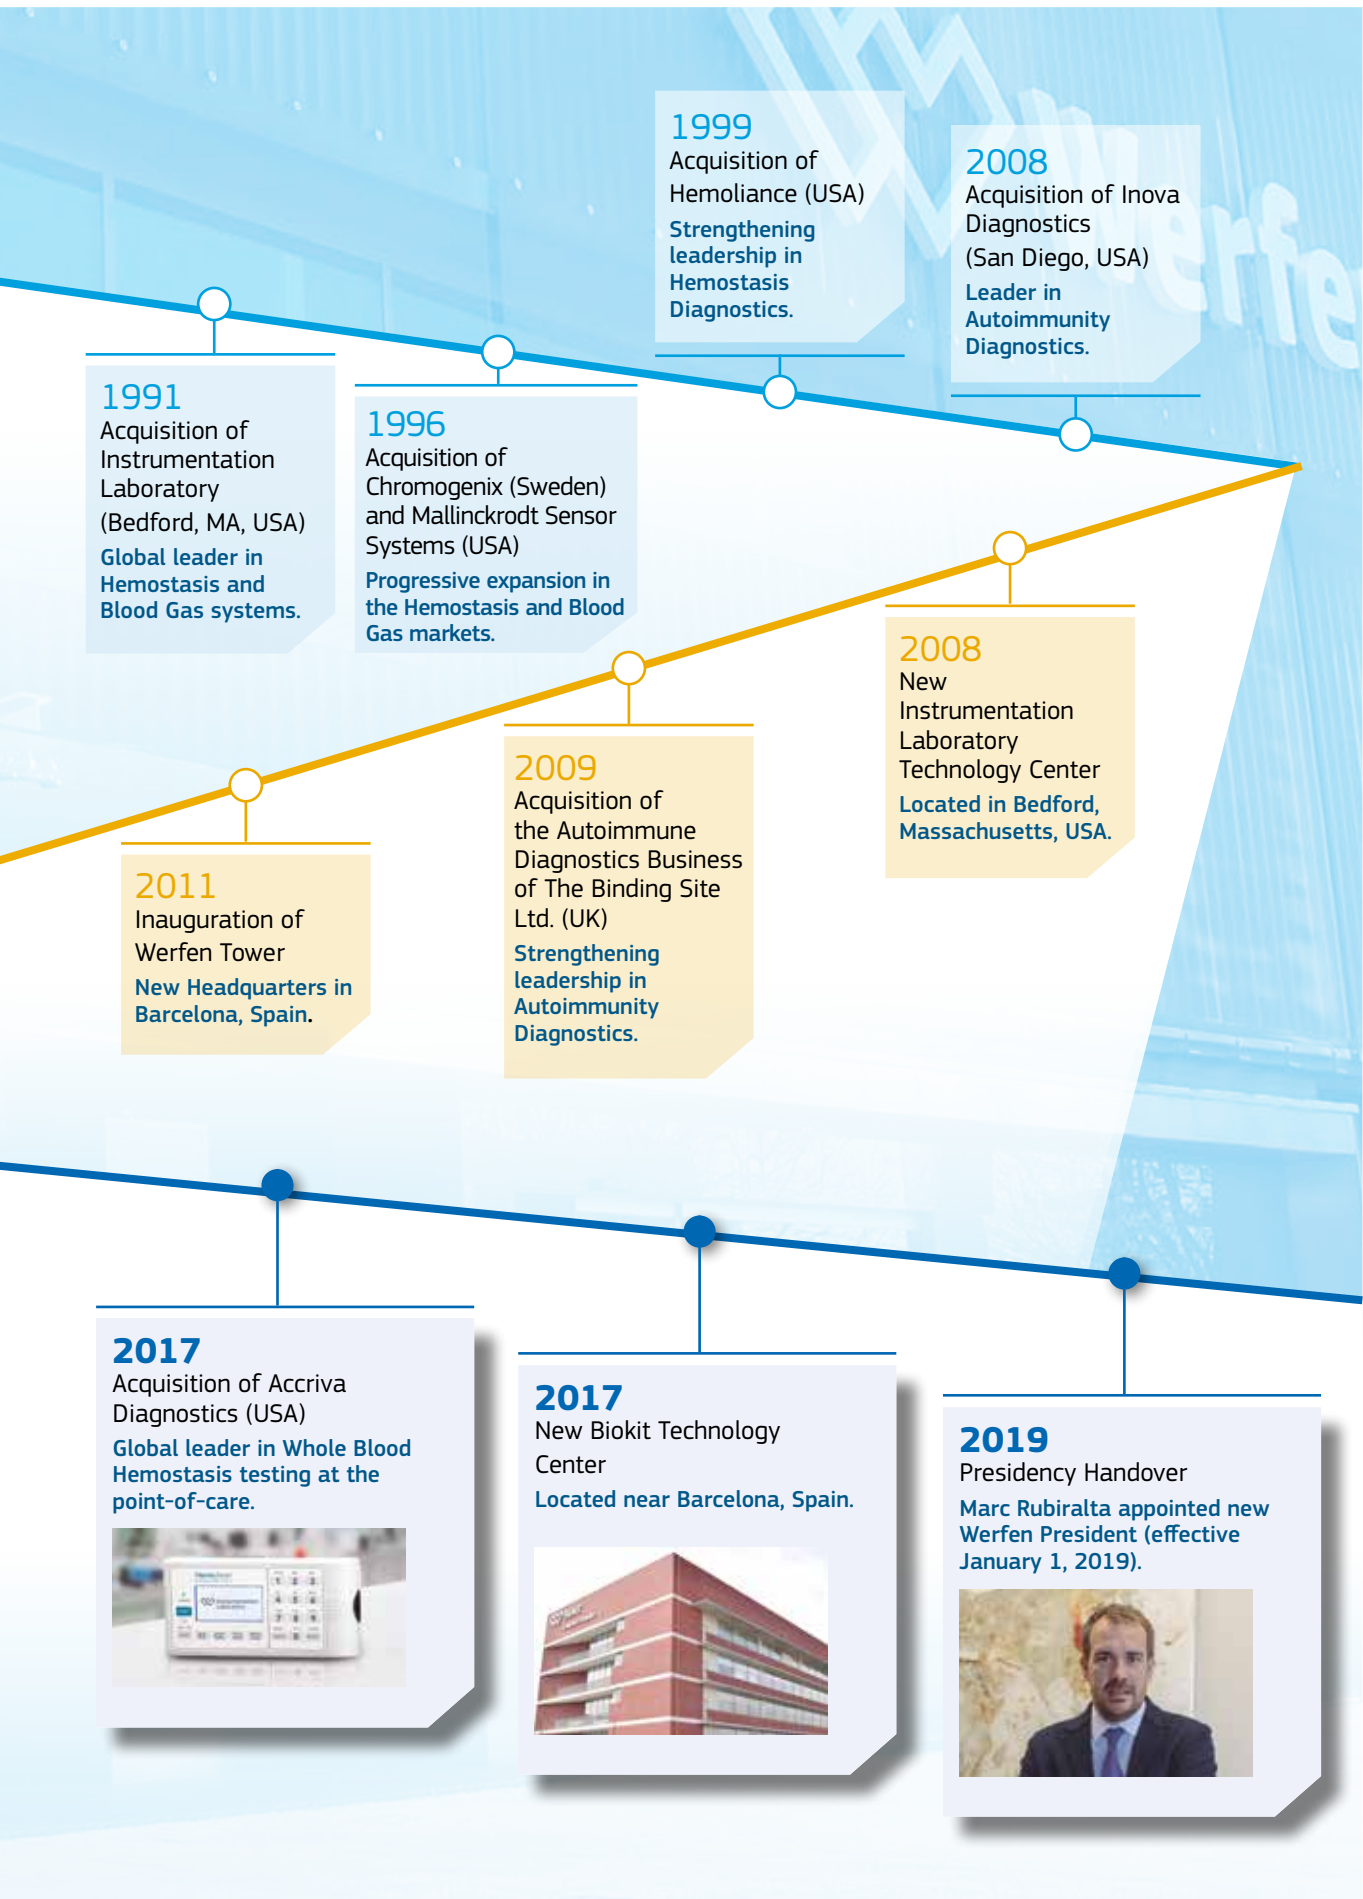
1991
Acquisition of Instrumentation Laboratory (Bedford, MA, USA)
Global leader in Hemostasis and Blood Gas systems.

1996
Acquisition of Chromogenix (Sweden) and Mallinckrodt Sensor Systems (USA)
Progressive expansion in the Hemostasis and Blood Gas markets.

1999
Acquisition of Hemoliance (USA)
Strengthening leadership in Hemostasis Diagnostics.

2008
Acquisition of Inova Diagnostics (San Diego, USA)
Leader in Autoimmunity Diagnostics.

2011
Inauguration of Werfen Tower
New Headquarters in Barcelona, Spain.

2009
Acquisition of the Autoimmune Diagnostics Business of The Binding Site Ltd. (UK)
Strengthening leadership in Autoimmunity Diagnostics.

2008
New Instrumentation Laboratory Technology Center
Located in Bedford, Massachusetts, USA.

2017
Acquisition of Accriva Diagnostics (USA)
Global leader in Whole Blood Hemostasis testing at the point-of-care.

2017
New Biokit Technology Center
Located near Barcelona, Spain.

2019
Presidency Handover
Marc Rubiralta appointed new Werfen President (effective January 1, 2019).